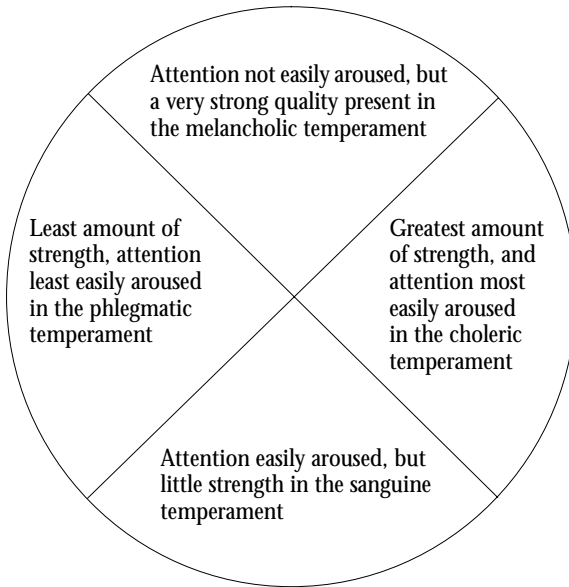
Attention not easily aroused, but a very strong quality present in the melancholic temperament

Least amount of strength, attention least easily aroused in the phlegmatic temperament

Greatest amount of strength, and attention most easily aroused in the choleric temperament

Attention easily aroused, but little strength in the sanguine temperament